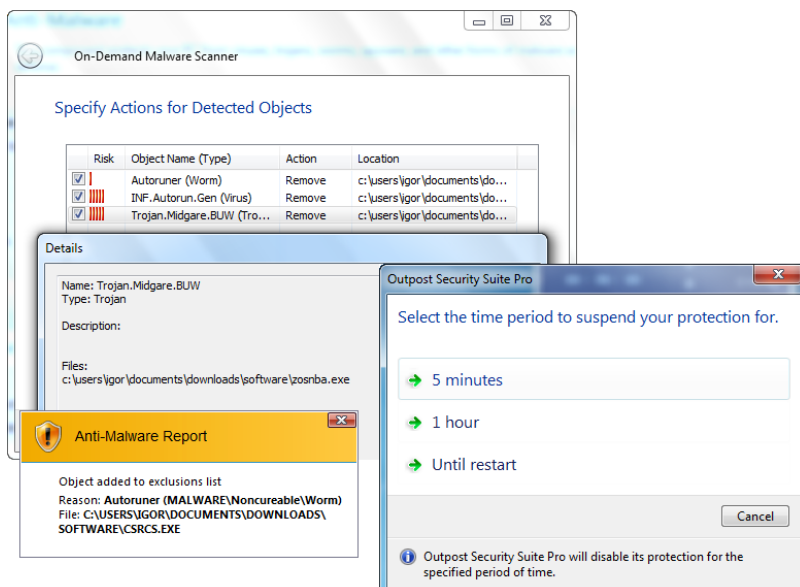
On-Demand Malware Scanner

Specify Actions for Detected Objects

| | Risk | Object Name (Type) | Action | Location |
|---|---|---|---|---|
| ☑ | | Autoruner (Worm) | Remove | c:\users\igor\documents\do... |
| ☑ | | INF.Autorun.Gen (Virus) | Remove | c:\users\igor\documents\do... |
| ☑ | | Trojan.Midgare.BUW (Tro... | Remove | c:\users\igor\documents\do... |

Details

Name: Trojan.Midgare.BUW
Type: Trojan

Description:

Files:
c:\users\igor\documents\downloads\software\zosnba.exe

Anti-Malware Report

Object added to exclusions list
Reason: Autoruner (MALWARE\Noncureable\Worm)
File: C:\USERS\IGOR\DOCUMENTS\DOWNLOADS\SOFTWARE\CSRCS.EXE

Outpost Security Suite Pro

Select the time period to suspend your protection for.

5 minutes

1 hour

Until restart

Cancel

Outpost Security Suite Pro will disable its protection for the specified period of time.